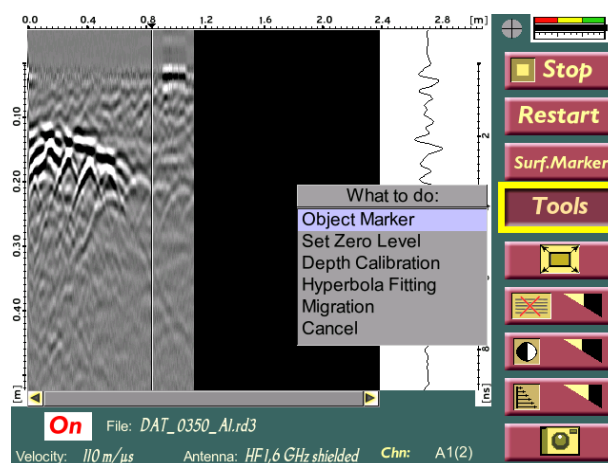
0.0 0.4 0.8 1.2 1.6 2.0 2.4 2.8 [m]

0.10 0.20 0.30 0.40 [m]

2 4 6 8 [ns]

What to do:
Object Marker
Set Zero Level
Depth Calibration
Hyperbola Fitting
Migration
Cancel

Stop
Restart
Surf.Marker
Tools

On File: DAT_0350_A1.rd3
Velocity: 110 m/μs Antenna: HF1,6 GHz shielded Chn: A1(2)